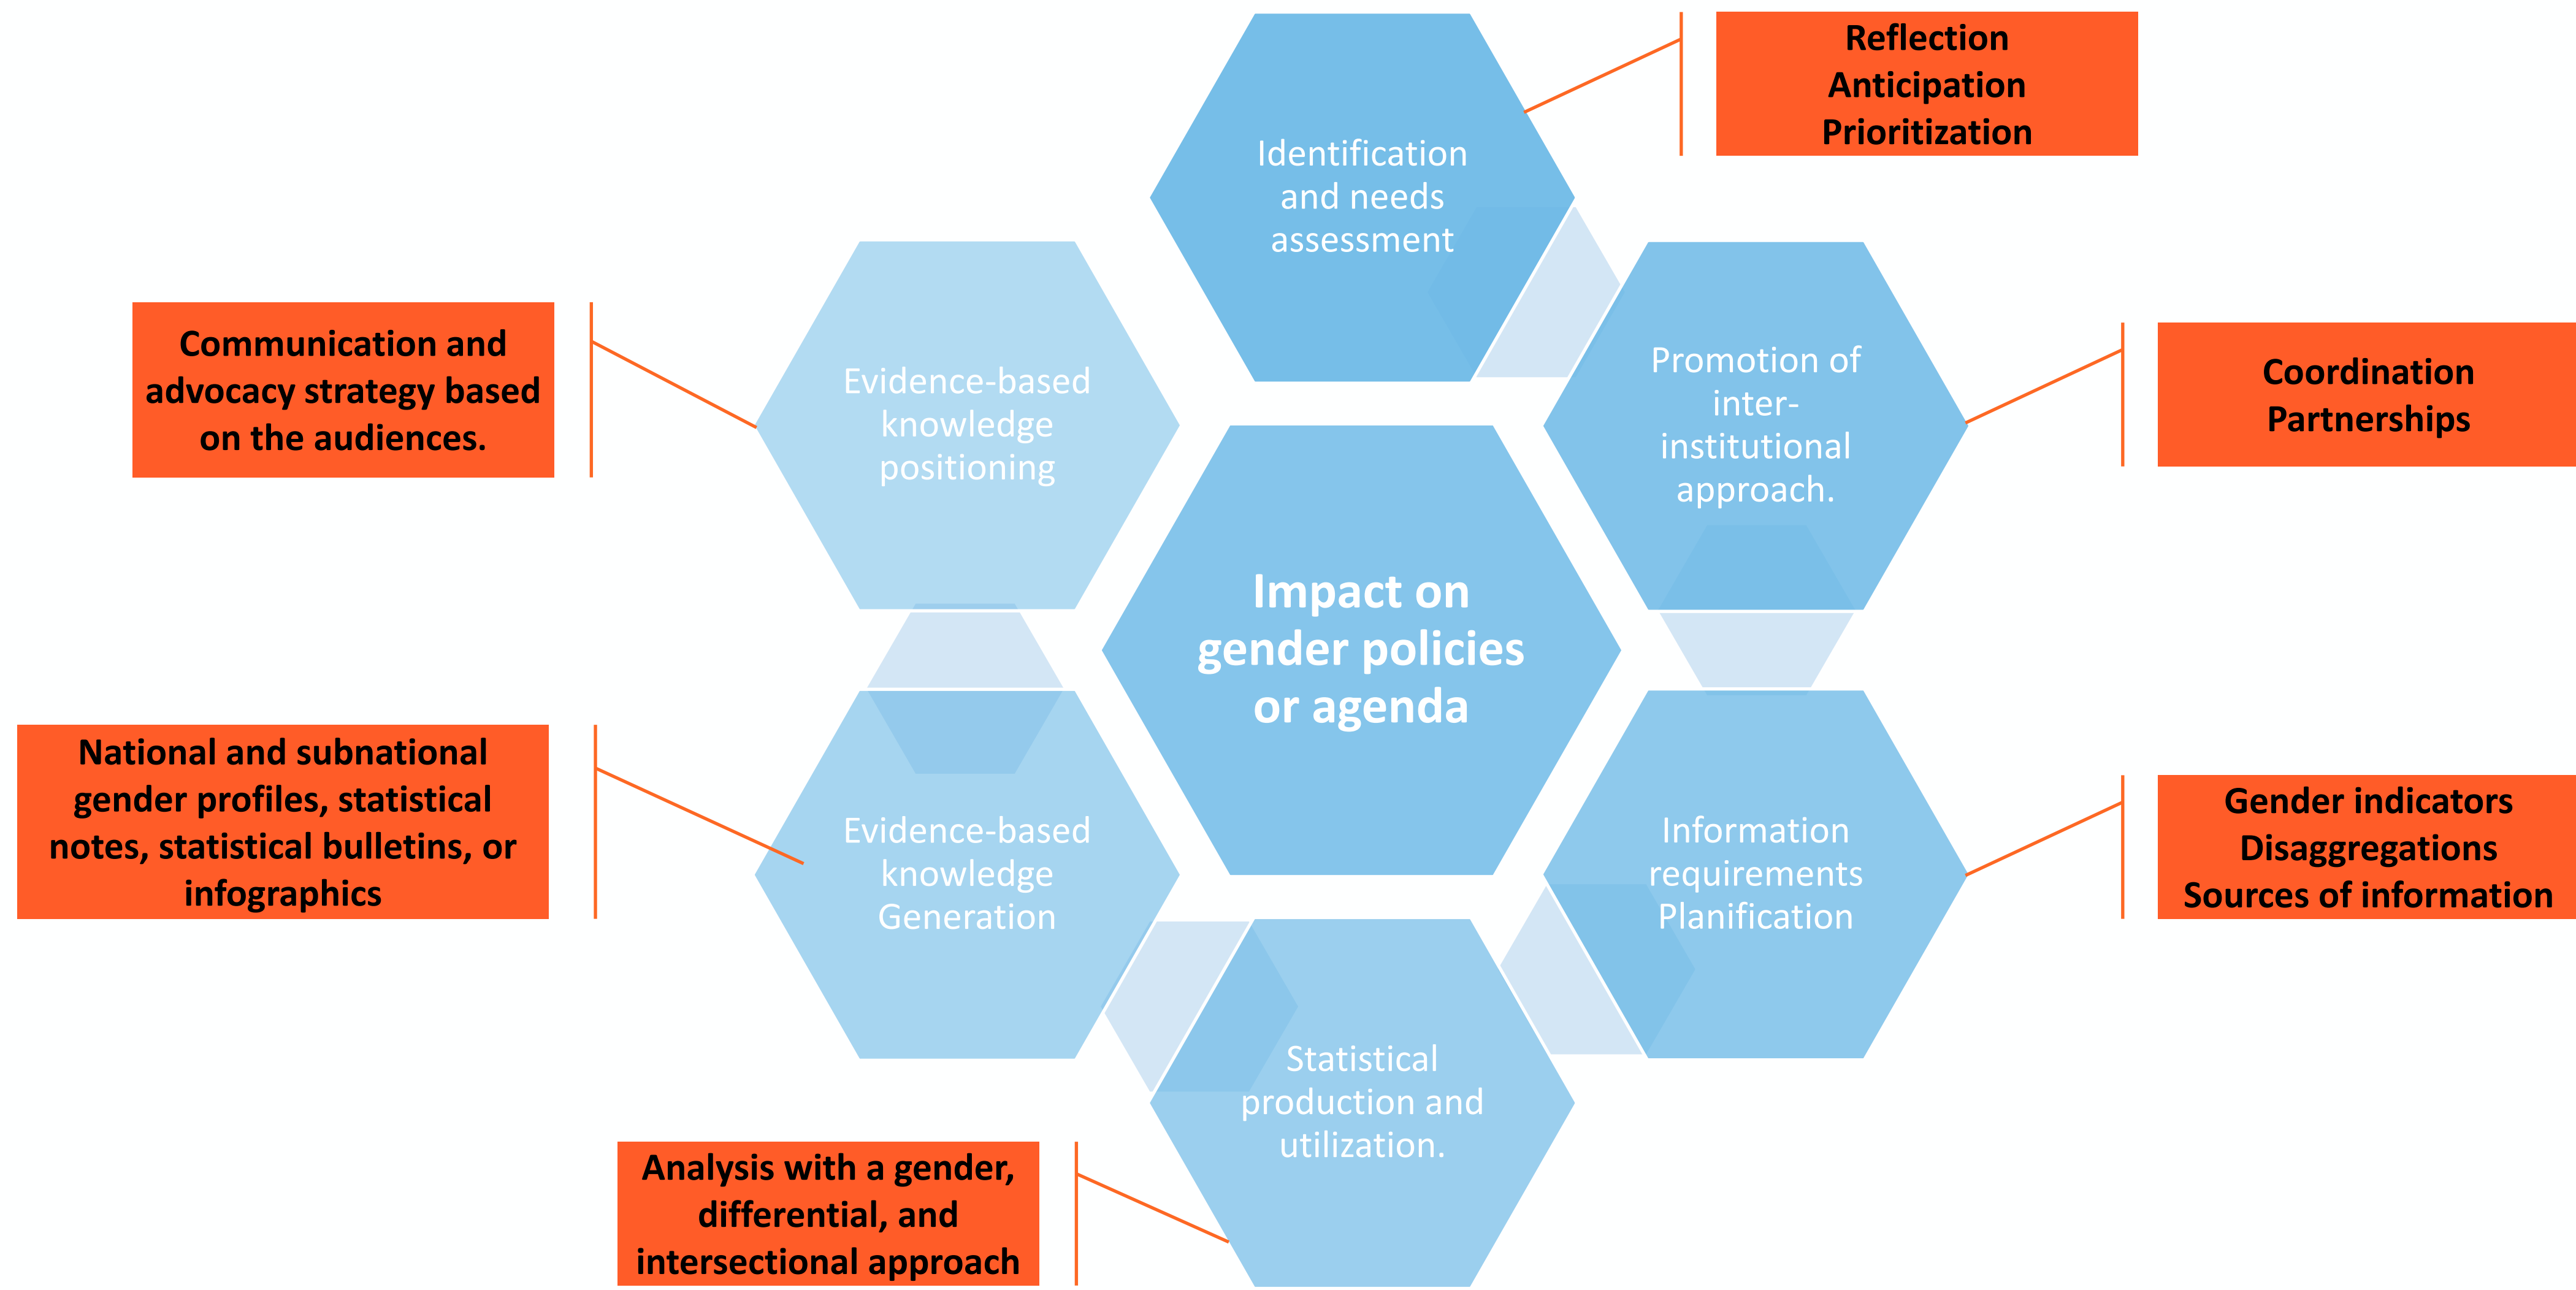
Identification and needs assessment

Reflection
Anticipation
Prioritization

Communication and advocacy strategy based on the audiences.

Evidence-based knowledge positioning

Promotion of inter-institutional approach.

Coordination
Partnerships

Impact on gender policies or agenda

National and subnational gender profiles, statistical notes, statistical bulletins, or infographics

Evidence-based knowledge Generation

Information requirements Planification

Gender indicators
Disaggregations
Sources of information

Statistical production and utilization.

Analysis with a gender, differential, and intersectional approach